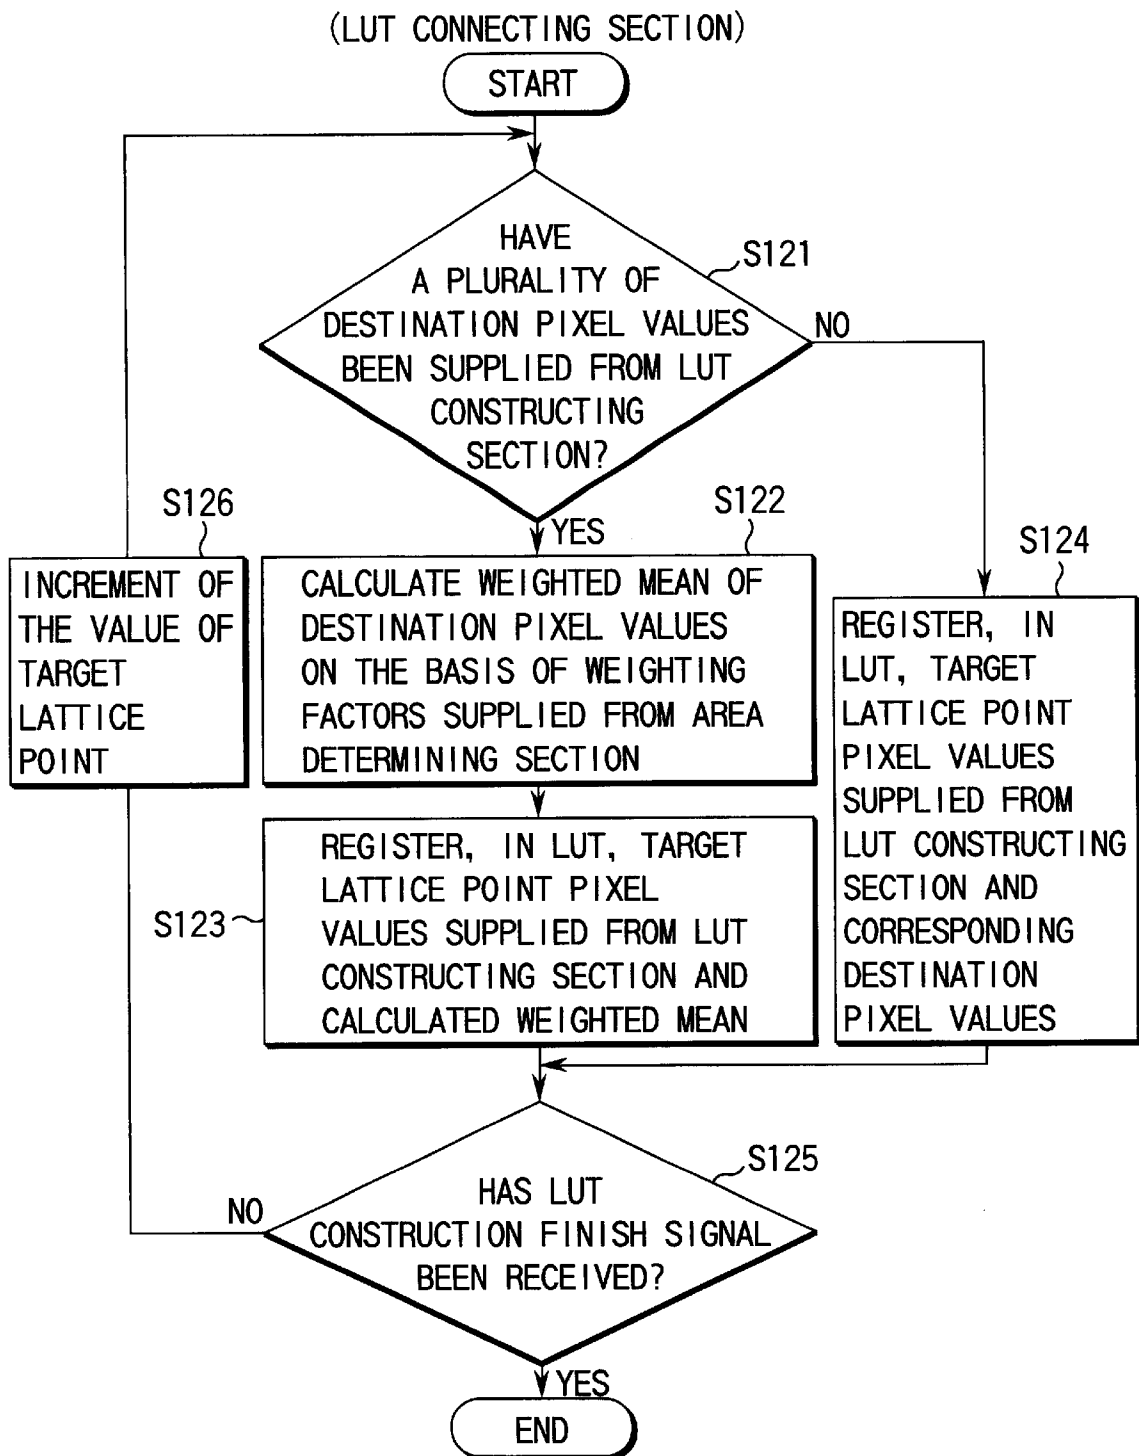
(LUT CONNECTING SECTION)

START

HAVE A PLURALITY OF DESTINATION PIXEL VALUES BEEN SUPPLIED FROM LUT CONSTRUCTING SECTION?

S121

NO

YES

S126

INCREMENT OF THE VALUE OF TARGET LATTICE POINT

S122

CALCULATE WEIGHTED MEAN OF DESTINATION PIXEL VALUES ON THE BASIS OF WEIGHTING FACTORS SUPPLIED FROM AREA DETERMINING SECTION

S124

REGISTER, IN LUT, TARGET LATTICE POINT PIXEL VALUES SUPPLIED FROM LUT CONSTRUCTING SECTION AND CORRESPONDING DESTINATION PIXEL VALUES

S123

REGISTER, IN LUT, TARGET LATTICE POINT PIXEL VALUES SUPPLIED FROM LUT CONSTRUCTING SECTION AND CALCULATED WEIGHTED MEAN

S125

NO

HAS LUT CONSTRUCTION FINISH SIGNAL BEEN RECEIVED?

YES

END